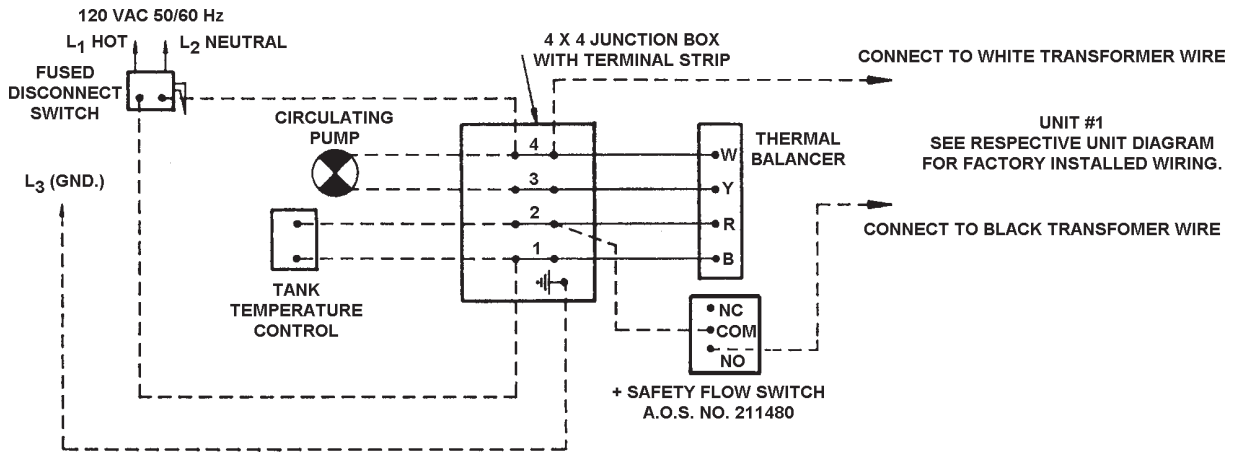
120 VAC 50/60 Hz
$L_1$ HOT $L_2$ NEUTRAL

FUSED DISCONNECT SWITCH

4 X 4 JUNCTION BOX WITH TERMINAL STRIP

CONNECT TO WHITE TRANSFORMER WIRE

CIRCULATING PUMP

THERMAL BALANCER

UNIT #1
SEE RESPECTIVE UNIT DIAGRAM FOR FACTORY INSTALLED WIRING.

$L_3$ (GND.)

4
3
2
1

W
Y
R
B

CONNECT TO BLACK TRANSFOMER WIRE

TANK TEMPERATURE CONTROL

NC
COM
NO

+ SAFETY FLOW SWITCH
A.O.S. NO. 211480